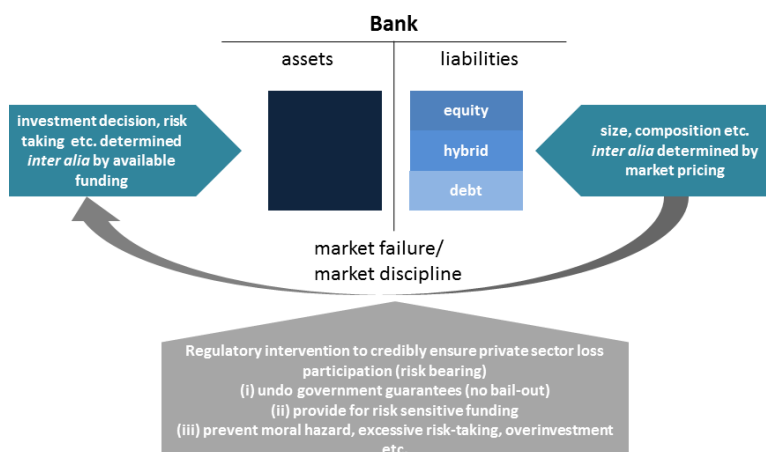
Bank

assets

liabilities

investment decision, risk taking etc. determined *inter alia* by available funding

equity

hybrid

debt

size, composition etc. *inter alia* determined by market pricing

market failure/ market discipline

Regulatory intervention to credibly ensure private sector loss participation (risk bearing)
(i) undo government guarantees (no bail-out)
(ii) provide for risk sensitive funding
(iii) prevent moral hazard, excessive risk-taking, overinvestment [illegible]